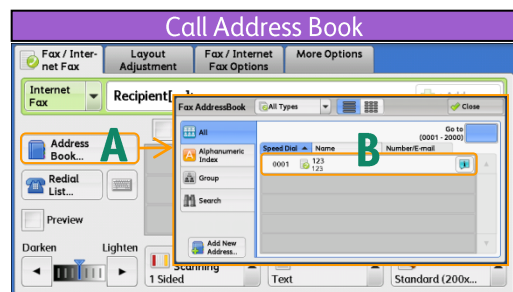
Call Address Book

Fax / Internet Fax

Layout Adjustment

Fax / Internet Fax Options

More Options

Internet Fax

Recipient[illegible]

Address Book...

A

Redial List...

Preview

Darken

Lighten

Fax AddressBook

All Types

Close

All

Alphanumeric Index

Group

Search

Add New Address...

Go to (0001 - 2000)

B

Speed Dial

Name

Number/E-mail

0001

123
123

Scanning

1 Sided

Text

Standard (200x...